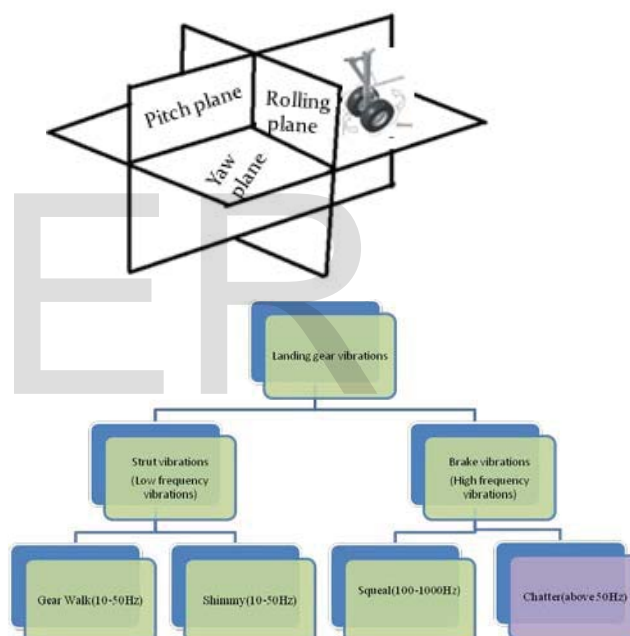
Pitch plane

Rolling plane

Yaw plane

ER

Landing gear vibrations

Strut vibrations (Low frequency vibrations)

Brake vibrations (High frequency vibrations)

Gear Walk(10-50Hz)

Shimmy(10-50Hz)

Squeal(100-1000Hz)

Chatter(above 50Hz)